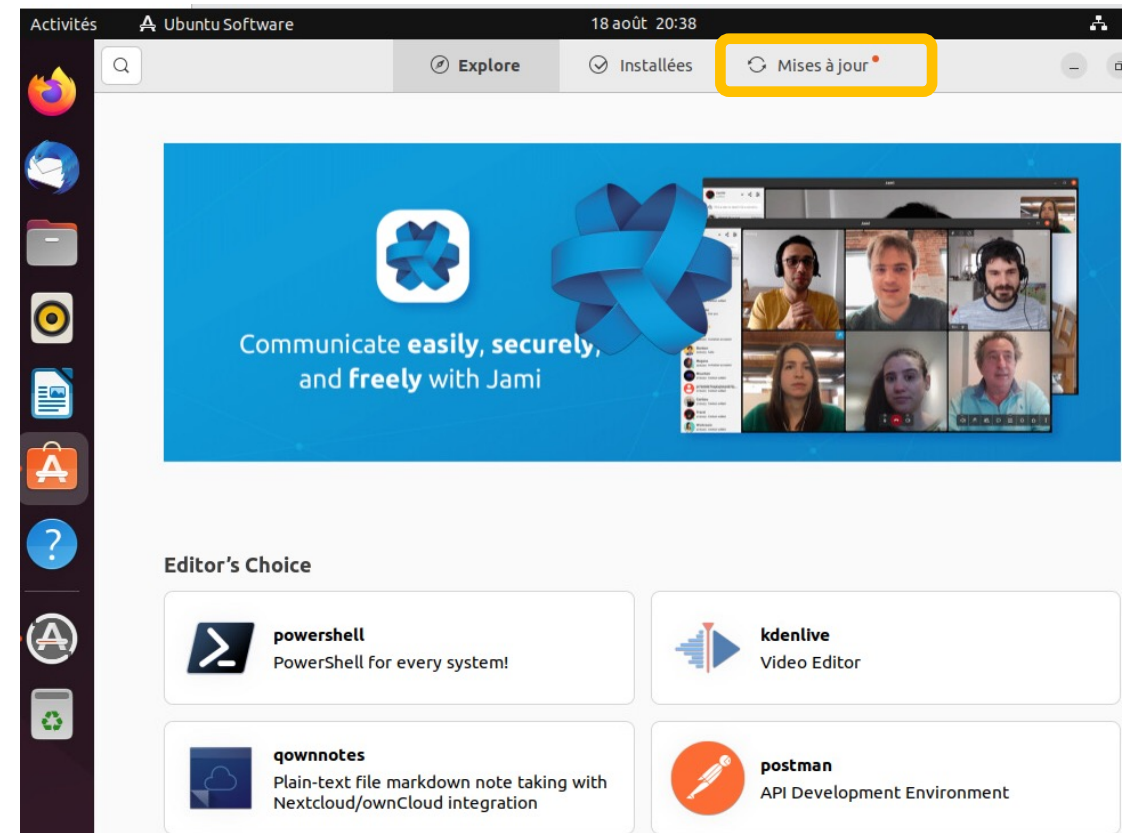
Activités Ubuntu Software 18 août 20:38

Explore Installées Mises à jour

Communicate easily, securely, and freely with Jami

Editor's Choice

powershell
PowerShell for every system!

kdenlive
Video Editor

qownnotes
Plain-text file markdown note taking with Nextcloud/ownCloud integration

postman
API Development Environment